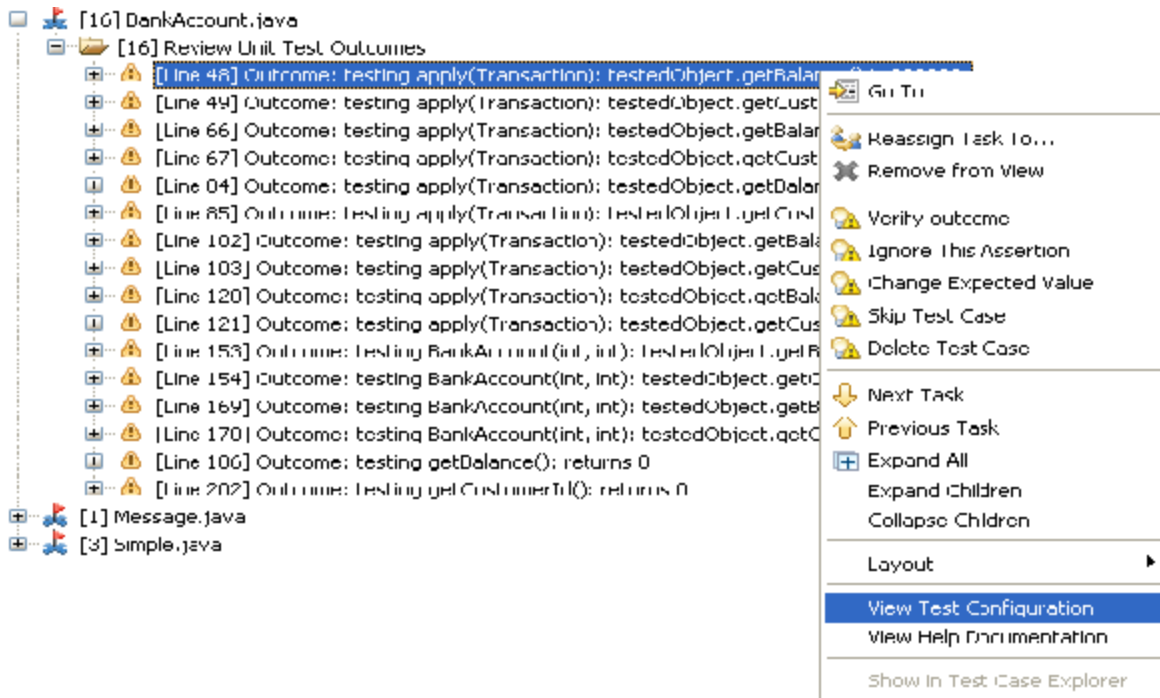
[16] BankAccount.java
[16] Review Unit Test Outcomes
[Line 48] Outcome: testing apply(Transaction): testedObject.getBalan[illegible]
[Line 49] Outcome: testing apply(Transaction): testedObject.getCust
[Line 66] Outcome: testing apply(Transaction): testedObject.getBalan
[Line 67] Outcome: testing apply(Transaction): testedObject.getCust
[Line 84] Outcome: testing apply(Transaction): testedObject.getBalan
[Line 85] Outcome: testing apply(Transaction): testedObject.getCust
[Line 102] Outcome: testing apply(Transaction): testedObject.getBala
[Line 103] Outcome: testing apply(Transaction): testedObject.getCus
[Line 120] Outcome: testing apply(Transaction): testedObject.getBala
[Line 121] Outcome: testing apply(Transaction): testedObject.getCus
[Line 153] Outcome: testing BankAccount(int, int): testedObject.getB
[Line 154] Outcome: testing BankAccount(int, int): testedObject.getC
[Line 169] Outcome: testing BankAccount(int, int): testedObject.getB
[Line 170] Outcome: testing BankAccount(int, int): testedObject.getC
[Line 186] Outcome: testing getBalance(): returns 0
[Line 202] Outcome: testing getCustomerId(): returns 0
[1] Message.java
[3] Simple.java

Go To
Reassign Task To...
Remove from View
Verify outcome
Ignore This Assertion
Change Expected Value
Skip Test Case
Delete Test Case
Next Task
Previous Task
Expand All
Expand Children
Collapse Children
Layout
View Test Configuration
View Help Documentation
Show in Test Case Explorer